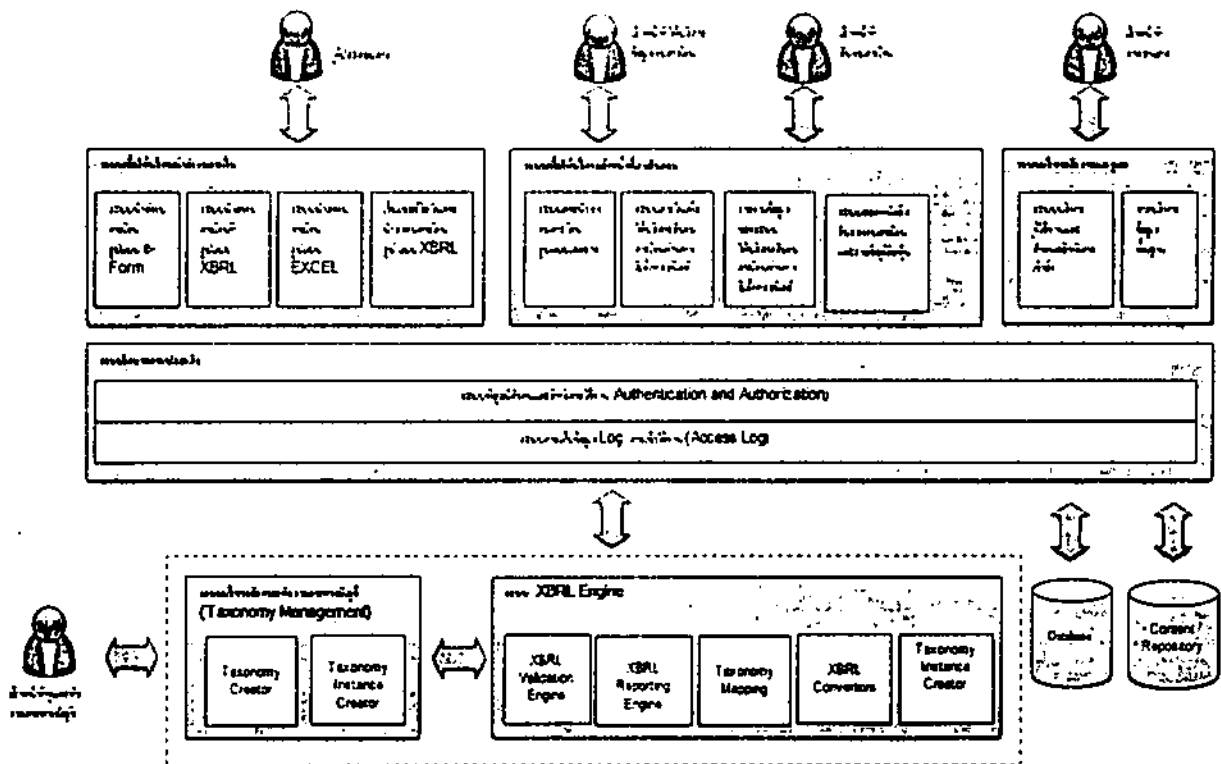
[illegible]

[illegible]

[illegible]

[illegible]

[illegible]

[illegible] e-Form

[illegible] XBRL

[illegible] EXCEL

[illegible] XBRL

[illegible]

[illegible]

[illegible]

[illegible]

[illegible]

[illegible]

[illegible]

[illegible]

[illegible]

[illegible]

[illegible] Authentication and Authorization)

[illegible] Log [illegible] (Access Log)

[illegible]

(Taxonomy Management)

Taxonomy Creator

Taxonomy Instance Creator

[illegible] XBRL Engine

XBRL Validation Engine

XBRL Reporting Engine

Taxonomy Mapping

XBRL Convertors

Taxonomy Instance Creator

Database

Content Repository

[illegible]